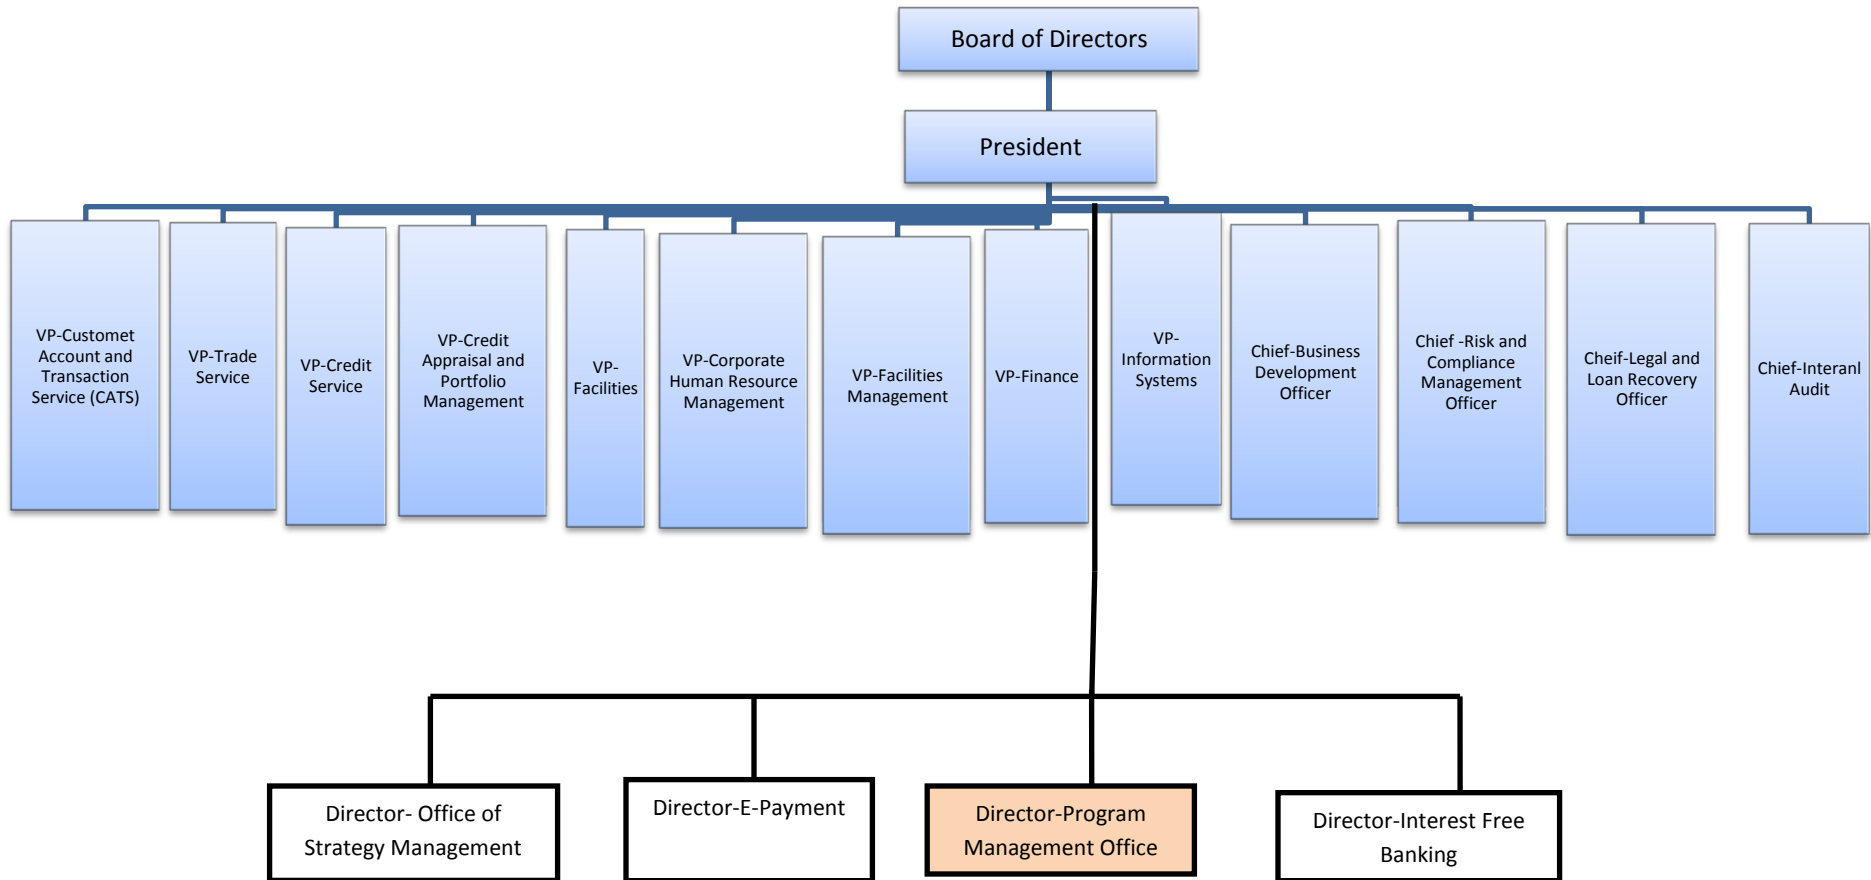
Board of Directors

President

VP-Customet Account and Transaction Service (CATS)

VP-Trade Service

VP-Credit Service

VP-Credit Appraisal and Portfolio Management

VP-Facilities

VP-Corporate Human Resource Management

VP-Facilities Management

VP-Finance

VP-Information Systems

Chief-Business Development Officer

Chief -Risk and Compliance Management Officer

Cheif-Legal and Loan Recovery Officer

Chief-Interanl Audit

Director- Office of Strategy Management

Director-E-Payment

Director-Program Management Office

Director-Interest Free Banking